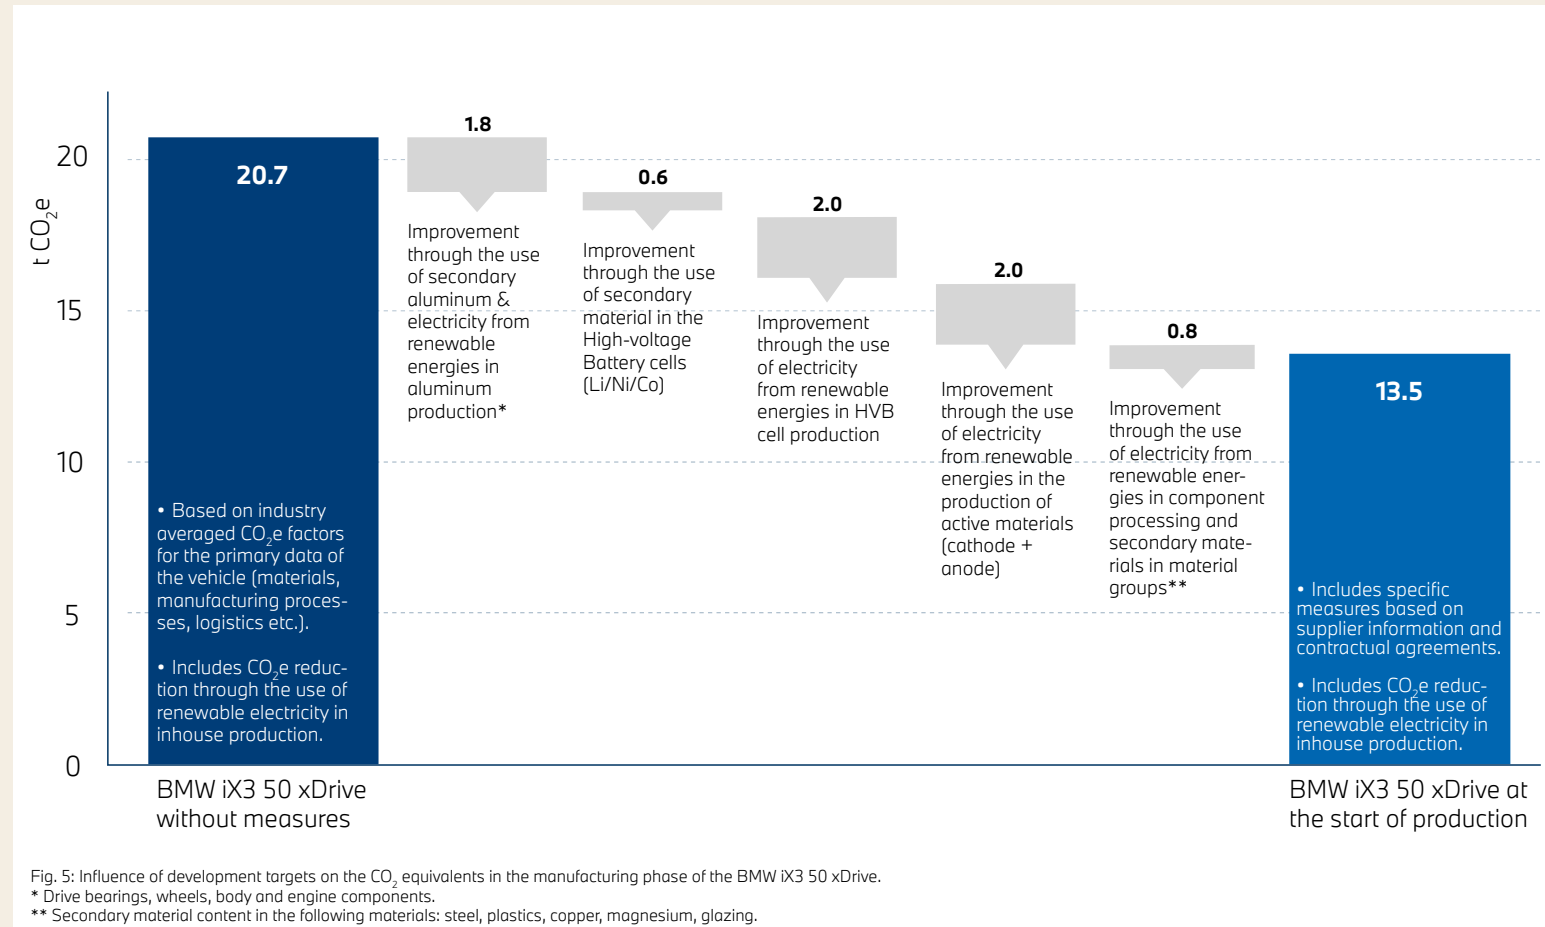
20
15
10
5
0

t $CO_2e$

20.7

• Based on industry averaged $CO_2e$ factors for the primary data of the vehicle (materials, manufacturing processes, logistics etc.).

• Includes $CO_2e$ reduction through the use of renewable electricity in inhouse production.

1.8

Improvement through the use of secondary aluminum & electricity from renewable energies in aluminum production*

0.6

Improvement through the use of secondary material in the High-voltage Battery cells (Li/Ni/Co)

2.0

Improvement through the use of electricity from renewable energies in HVB cell production

2.0

Improvement through the use of electricity from renewable energies in the production of active materials (cathode + anode)

0.8

Improvement through the use of electricity from renewable energies in component processing and secondary materials in material groups**

13.5

• Includes specific measures based on supplier information and contractual agreements.

• Includes $CO_2e$ reduction through the use of renewable electricity in inhouse production.

BMW iX3 50 xDrive without measures

BMW iX3 50 xDrive at the start of production

Fig. 5: Influence of development targets on the $CO_2$ equivalents in the manufacturing phase of the BMW iX3 50 xDrive.
* Drive bearings, wheels, body and engine components.
** Secondary material content in the following materials: steel, plastics, copper, magnesium, glazing.